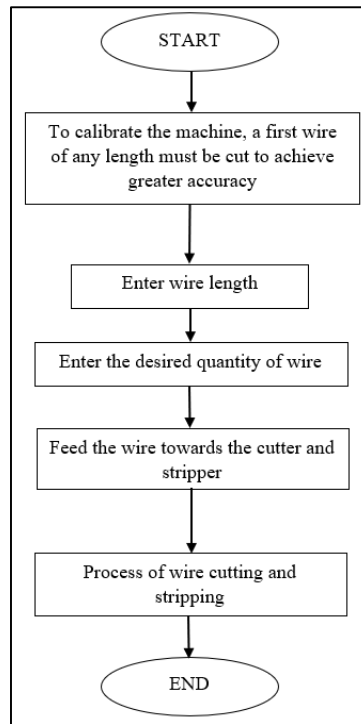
START

To calibrate the machine, a first wire of any length must be cut to achieve greater accuracy

Enter wire length

Enter the desired quantity of wire

Feed the wire towards the cutter and stripper

Process of wire cutting and stripping

END